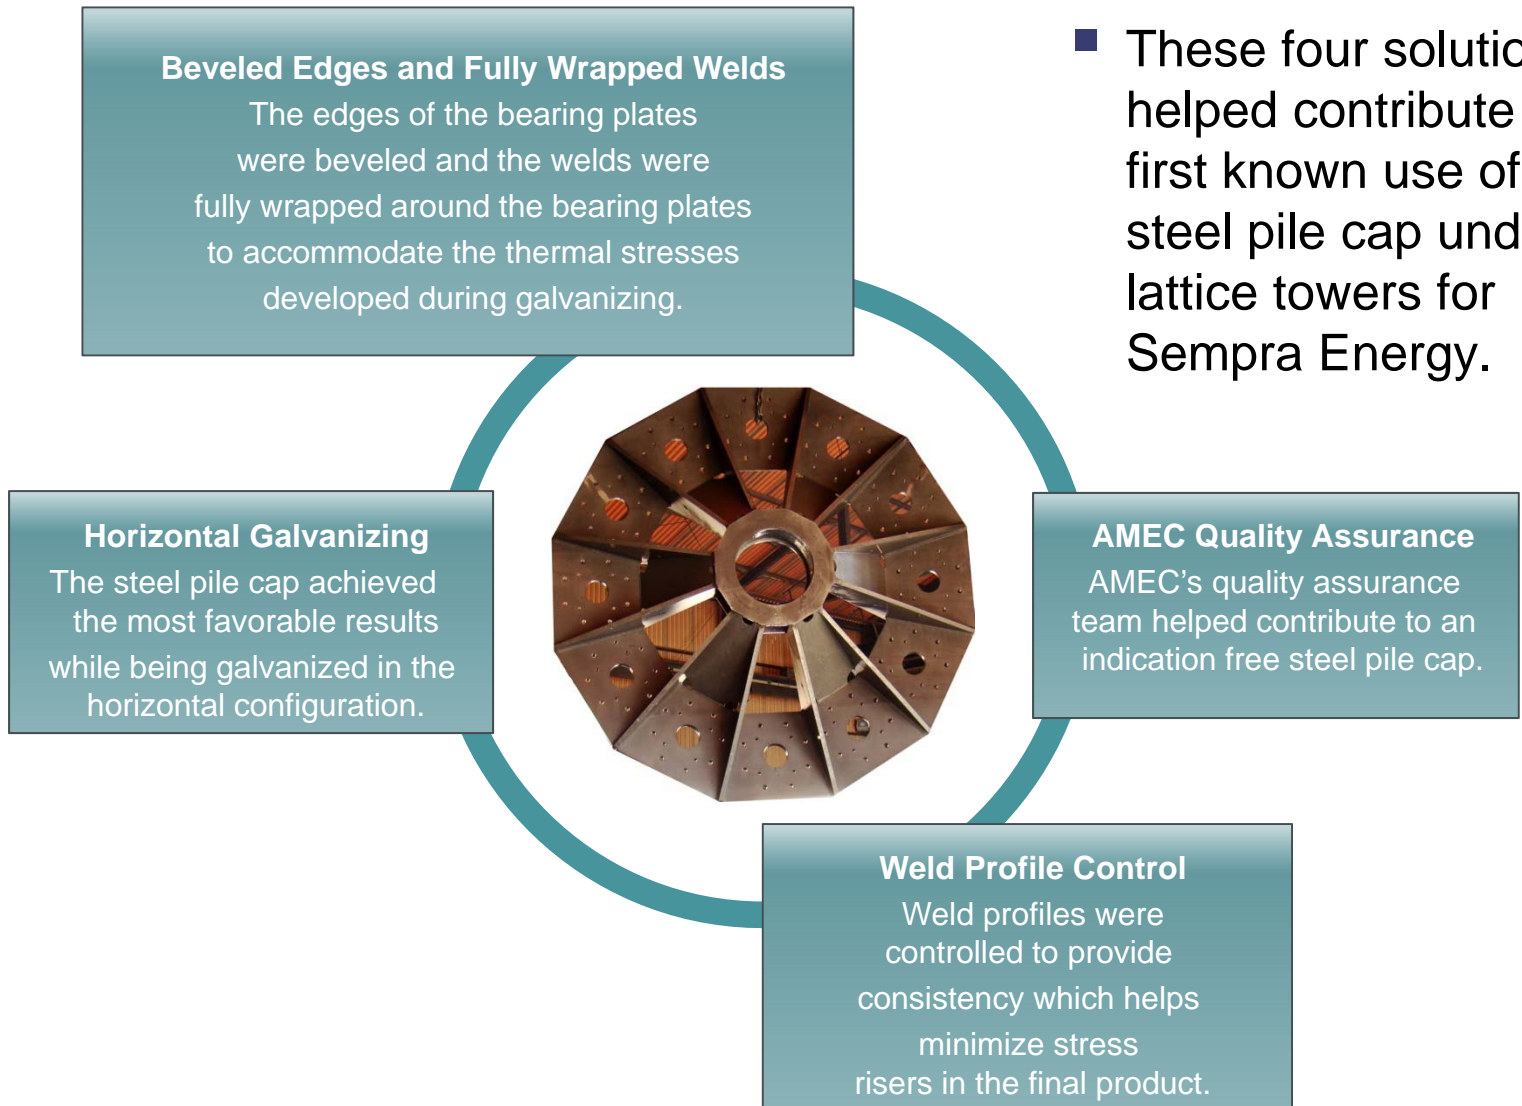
Beveled Edges and Fully Wrapped Welds
The edges of the bearing plates were beveled and the welds were fully wrapped around the bearing plates to accommodate the thermal stresses developed during galvanizing.

These four solutic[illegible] helped contribute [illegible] first known use of steel pile cap und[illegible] lattice towers for Sempra Energy.

Horizontal Galvanizing
The steel pile cap achieved the most favorable results while being galvanized in the horizontal configuration.

AMEC Quality Assurance
AMEC's quality assurance team helped contribute to an indication free steel pile cap.

Weld Profile Control
Weld profiles were controlled to provide consistency which helps minimize stress risers in the final product.